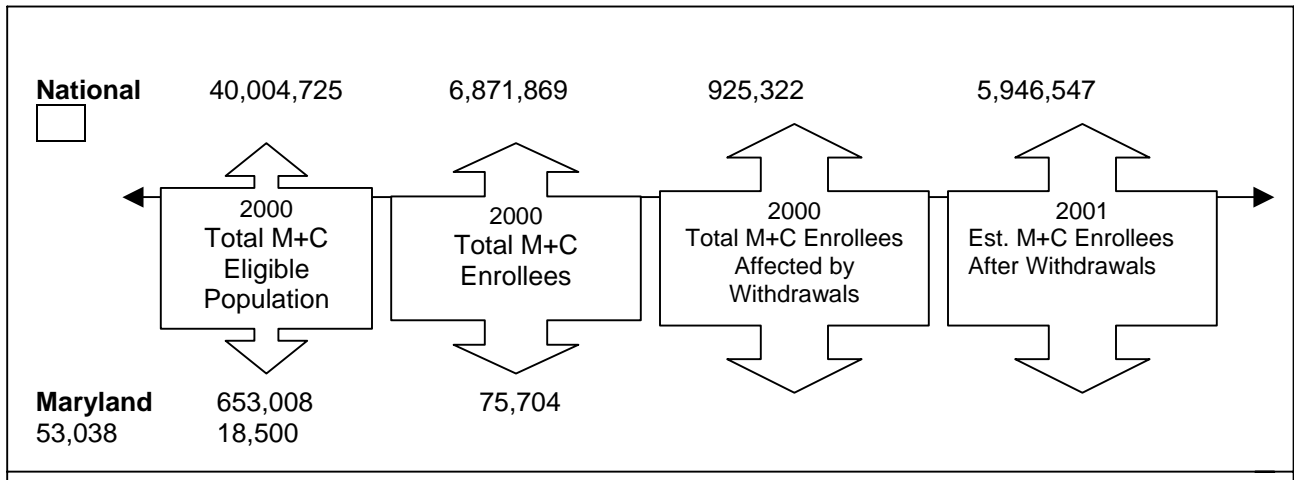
National 40,004,725 6,871,869 925,322 5,946,547

2000
Total M+C Eligible Population

2000
Total M+C Enrollees

2000
Total M+C Enrollees Affected by Withdrawals

2001
Est. M+C Enrollees After Withdrawals

Maryland 653,008 75,704
53,038 18,500